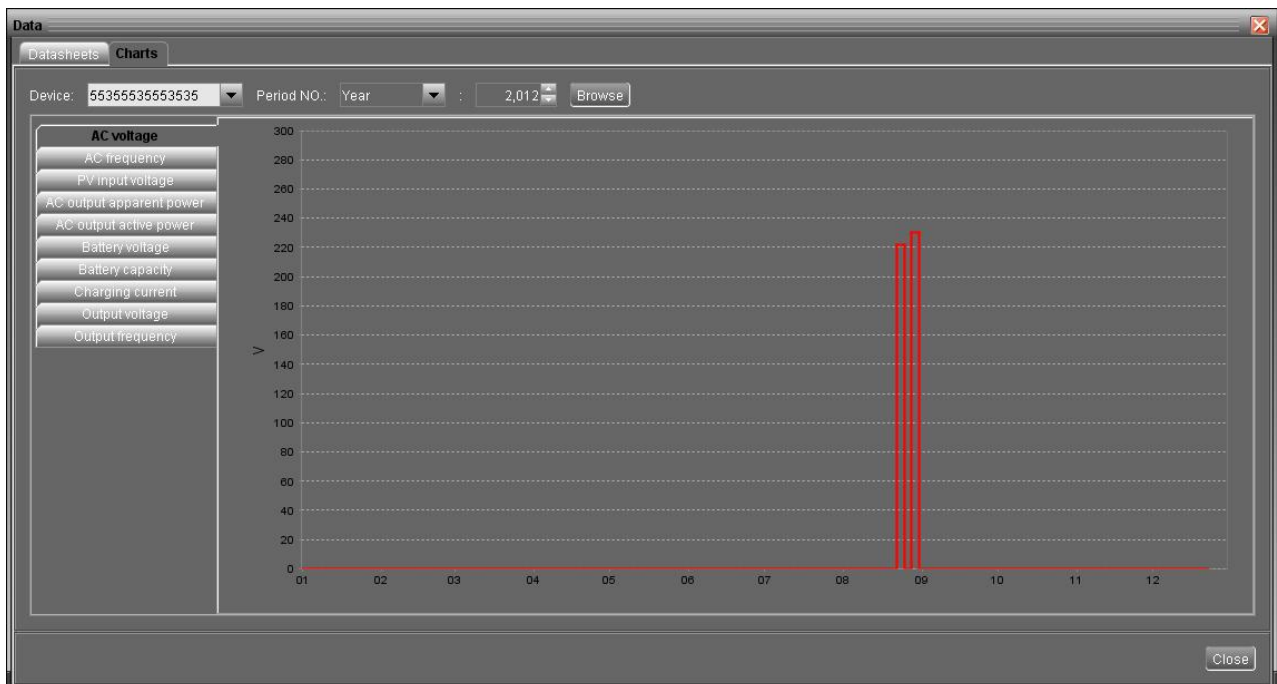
Data

Datasheets Charts

Device: 55355535553535 Period NO.: Year : 2,012 Browse

AC voltage
AC frequency
PV input voltage
AC output apparent power
AC output active power
Battery voltage
Battery capacity
Charging current
Output voltage
Output frequency

300
280
260
240
220
200
180
160
140
120
100
80
60
40
20
0

V

01 02 03 04 05 06 07 08 09 10 11 12

Close